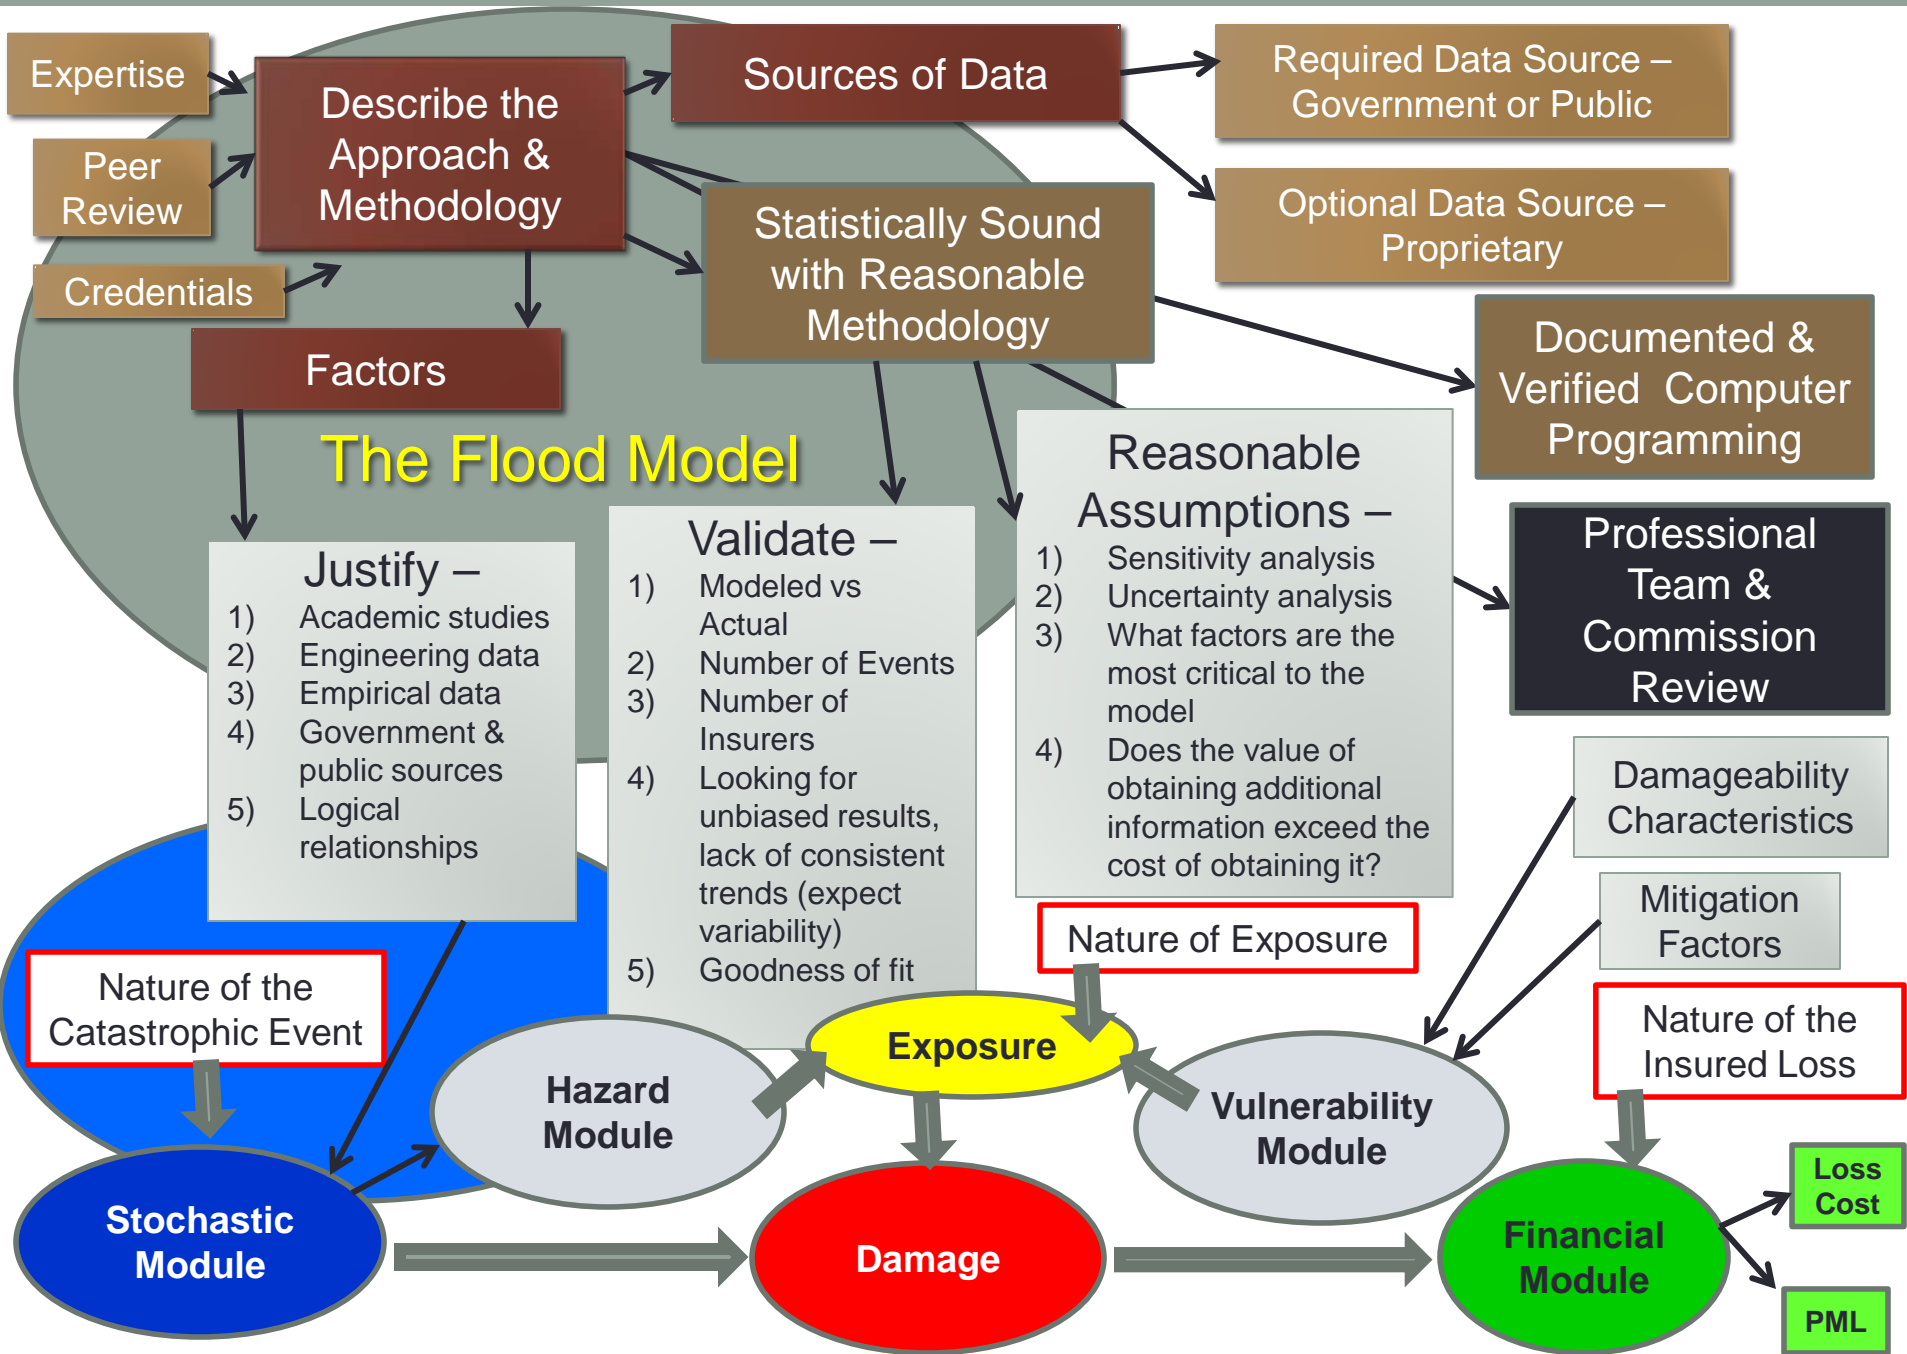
Expertise

Peer Review

Credentials

Describe the Approach & Methodology

Sources of Data

Required Data Source – Government or Public

Optional Data Source – Proprietary

Statistically Sound with Reasonable Methodology

Documented & Verified Computer Programming

Factors

The Flood Model

Justify –
1) Academic studies
2) Engineering data
3) Empirical data
4) Government & public sources
5) Logical relationships

Validate –
1) Modeled vs Actual
2) Number of Events
3) Number of Insurers
4) Looking for unbiased results, lack of consistent trends (expect variability)
5) Goodness of fit

Reasonable Assumptions –
1) Sensitivity analysis
2) Uncertainty analysis
3) What factors are the most critical to the model
4) Does the value of obtaining additional information exceed the cost of obtaining it?

Professional Team & Commission Review

Damageability Characteristics

Mitigation Factors

Nature of Exposure

Nature of the Catastrophic Event

Nature of the Insured Loss

Exposure

Hazard Module

Vulnerability Module

Stochastic Module

Damage

Financial Module

Loss Cost

PML